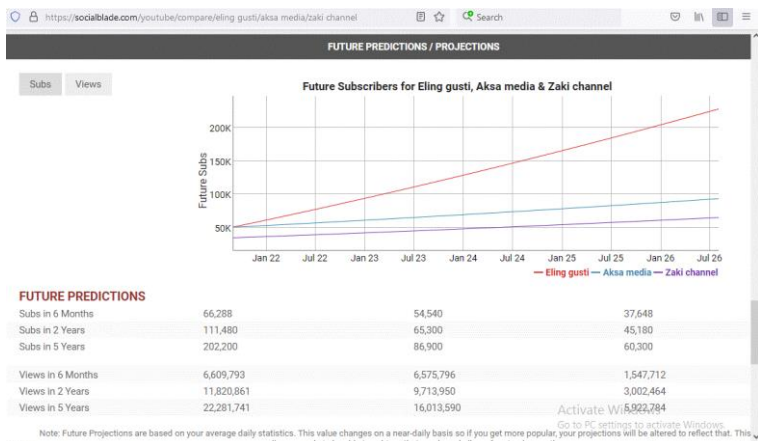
https://socialblade.com/youtube/compare/eling gusti/aksa media/zaki channel

Search

FUTURE PREDICTIONS / PROJECTIONS

Subs Views

Future Subscribers for Eling gusti, Aksa media & Zaki channel

200K
150K
100K
50K

Future Subs

Jan 22 Jul 22 Jan 23 Jul 23 Jan 24 Jul 24 Jan 25 Jul 25 Jan 26 Jul 26

— Eling gusti — Aksa media — Zaki channel

FUTURE PREDICTIONS

| | | | |
|---|---|---|---|
| Subs in 6 Months | 66,288 | 54,540 | 37,648 |
| Subs in 2 Years | 111,480 | 65,300 | 45,180 |
| Subs in 5 Years | 202,200 | 86,900 | 60,300 |
| Views in 6 Months | 6,609,793 | 6,575,796 | 1,547,712 |
| Views in 2 Years | 11,820,861 | 9,713,950 | 3,002,464 |
| Views in 5 Years | 22,281,741 | 16,013,590 | 5,922,784 |

Activate Windows
Go to PC settings to activate Windows.

Note: Future Projections are based on your average daily statistics. This value changes on a near-daily basis so if you get more popular, your projections will be altered to reflect that. This